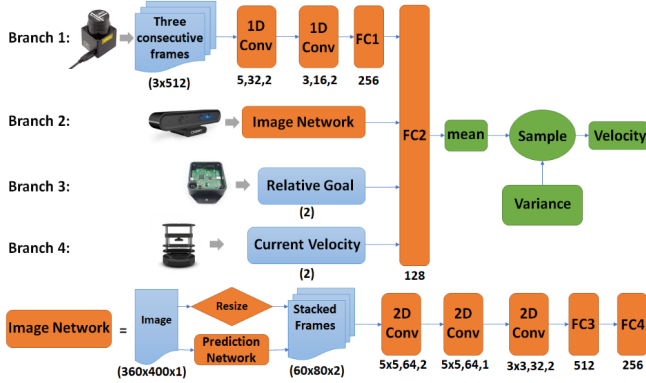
Branch 1:
Three consecutive frames
(3x512)
1D Conv
5,32,2
1D Conv
3,16,2
FC1
256

Branch 2:
Image Network

Branch 3:
Relative Goal
(2)

Branch 4:
Current Velocity
(2)

FC2
128
mean
Sample
Velocity
Variance

Image Network =
Image
(360x400x1)
Resize
Prediction Network
Stacked Frames
(60x80x2)
2D Conv
5x5,64,2
2D Conv
5x5,64,1
2D Conv
3x3,32,2
FC3
512
FC4
256